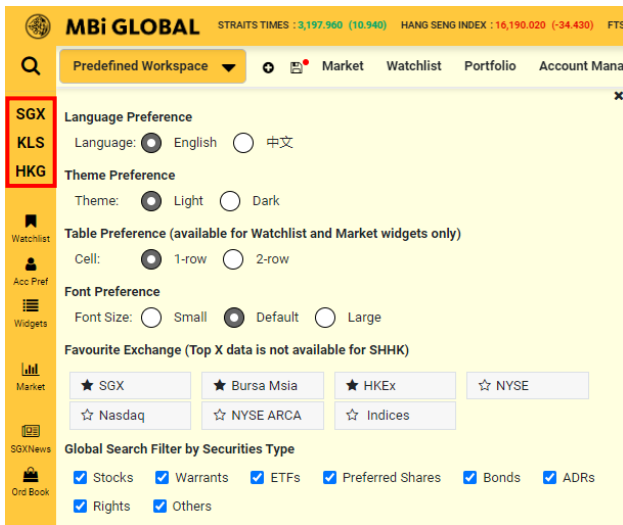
MBi GLOBAL STRAITS TIMES : 3,197.960 (10.940) HANG SENG INDEX : 16,190.020 (-34.430) FTS

Predefined Workspace Market Watchlist Portfolio Account Mana

SGX
KLS
HKG

Watchlist
Acc Pref
Widgets
Market
SGXNews
Ord Book

×

Language Preference
Language: English 中文

Theme Preference
Theme: Light Dark

Table Preference (available for Watchlist and Market widgets only)
Cell: 1-row 2-row

Font Preference
Font Size: Small Default Large

Favourite Exchange (Top X data is not available for SHHK)

| SGX | Bursa Msia | HKEx | NYSE |
|---|---|---|---|
| Nasdaq | NYSE ARCA | Indices | |

Global Search Filter by Securities Type
Stocks Warrants ETFs Preferred Shares Bonds ADRs
Rights Others